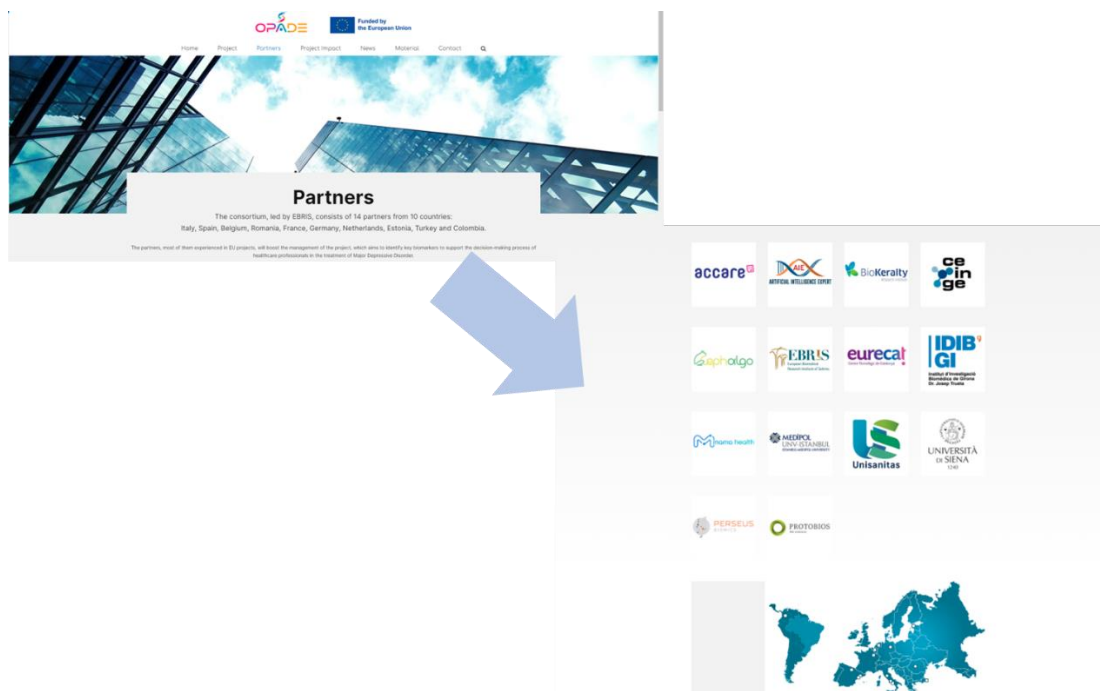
OPADE

Funded by the European Union

Home Project Partners Project Impact News Materials Contact

Partners

The consortium, led by EBRIS, consists of 14 partners from 10 countries: Italy, Spain, Belgium, Romania, France, Germany, Netherlands, Estonia, Turkey and Colombia.

The partners, most of them experienced in EU projects, will boost the management of the project, which aims to identify key biomarkers to support the decision-making process of healthcare professionals in the treatment of Major Depressive Disorder.

accare

AIE ARTIFICIAL INTELLIGENCE EXPERT

BioKeralty

ce in ge

Cephalgo

EBRIS European Biomedical Research Institute of Salerno

eurecat

IDIB GI Institut d'Investigació Biomèdica de Girona Dr. Josep Trueta

mama health

MEDIPOL ÜNİVERSİTESİ İSTANBUL

Unisanitas

UNIVERSITÀ DI SIENA 1240

PERSEUS

PROTOBIOS